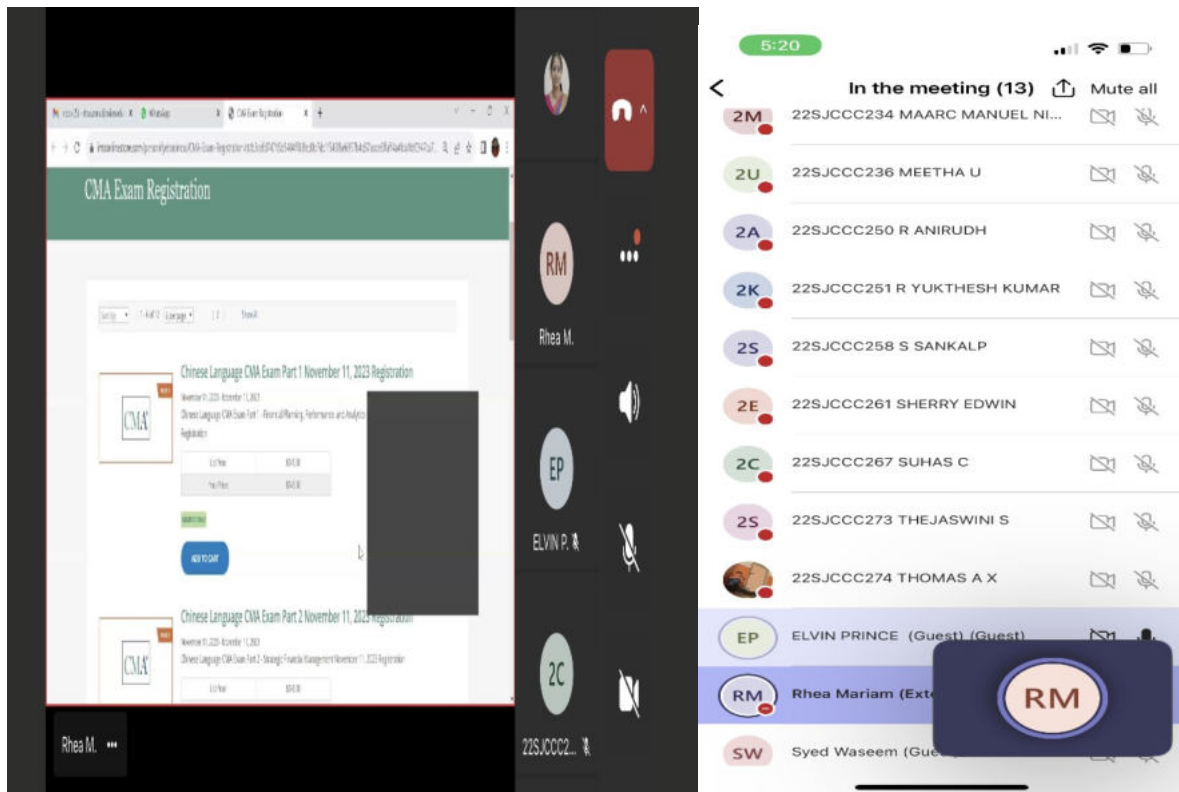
CMA Exam Registration

Chinese Language CMA Exam Part 1 November 11, 2023 Registration

CMA

ADD TO CART

Chinese Language CMA Exam Part 2 November 11, 2023 Registration

CMA

RM
Rhea M.

EP
ELVIN P.

2C
22SJCCC2...

Rhea M. •••

5:20

In the meeting (13) Mute all

2M 22SJCCC234 MAARC MANUEL NI...
2U 22SJCCC236 MEETHA U
2A 22SJCCC250 R ANIRUDH
2K 22SJCCC251 R YUKTHESH KUMAR
2S 22SJCCC258 S SANKALP
2E 22SJCCC261 SHERRY EDWIN
2C 22SJCCC267 SUHAS C
2S 22SJCCC273 THEJASWINI S
22SJCCC274 THOMAS A X
EP ELVIN PRINCE (Guest) (Guest)
RM Rhea Mariam (Exte
SW Syed Waseem (Gue

RM